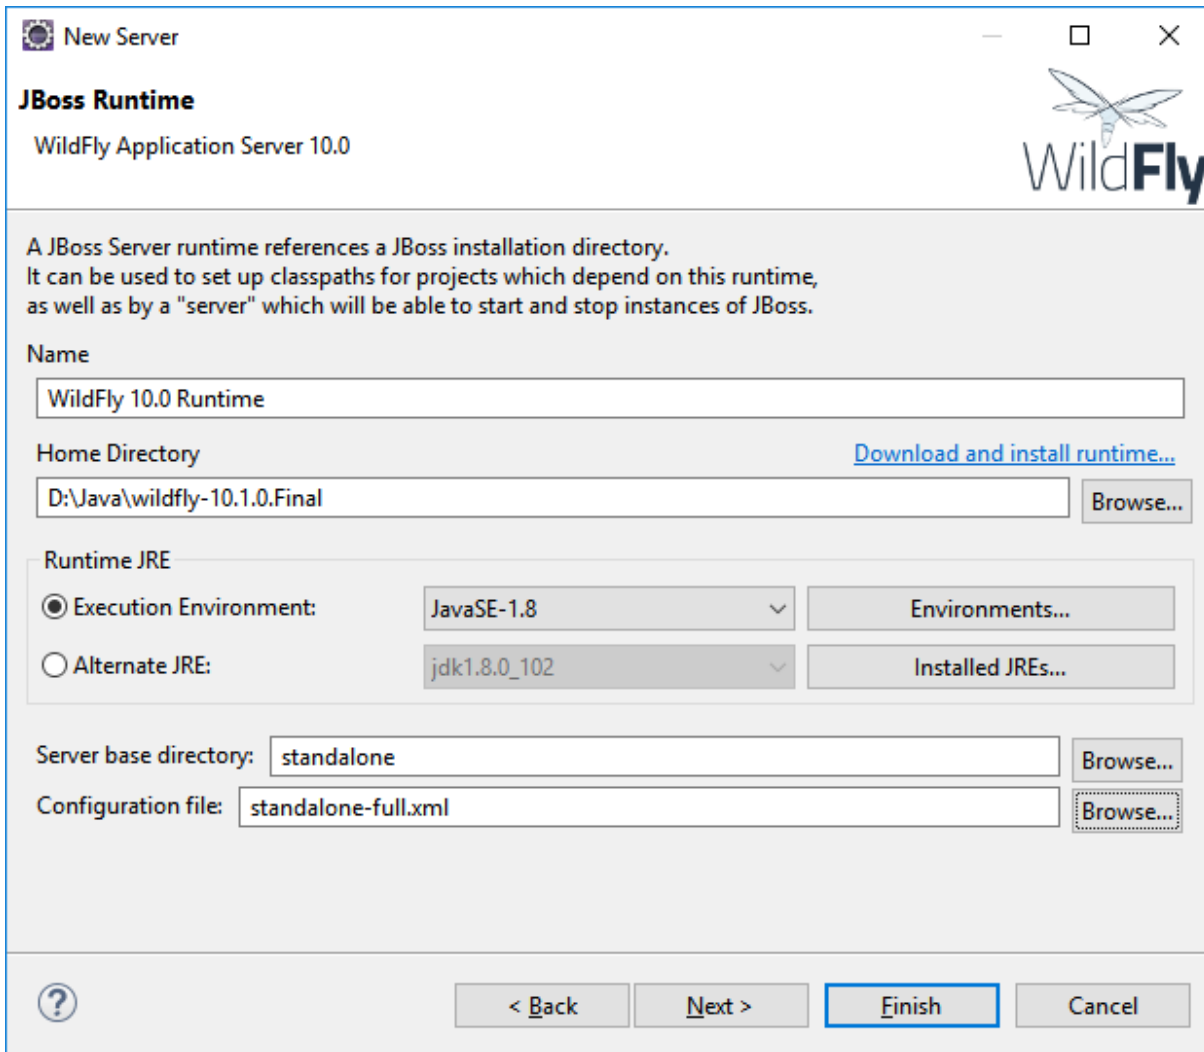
New Server

JBoss Runtime

WildFly Application Server 10.0

WildFly

A JBoss Server runtime references a JBoss installation directory. It can be used to set up classpaths for projects which depend on this runtime, as well as by a "server" which will be able to start and stop instances of JBoss.

Name

WildFly 10.0 Runtime

Home Directory

Download and install runtime...

D:\Java\wildfly-10.1.0.Final

Browse...

Runtime JRE

Execution Environment:

JavaSE-1.8

Environments...

Alternate JRE:

jdk1.8.0_102

Installed JREs...

Server base directory:

standalone

Browse...

Configuration file:

standalone-full.xml

Browse...

?

< Back

Next >

Finish

Cancel